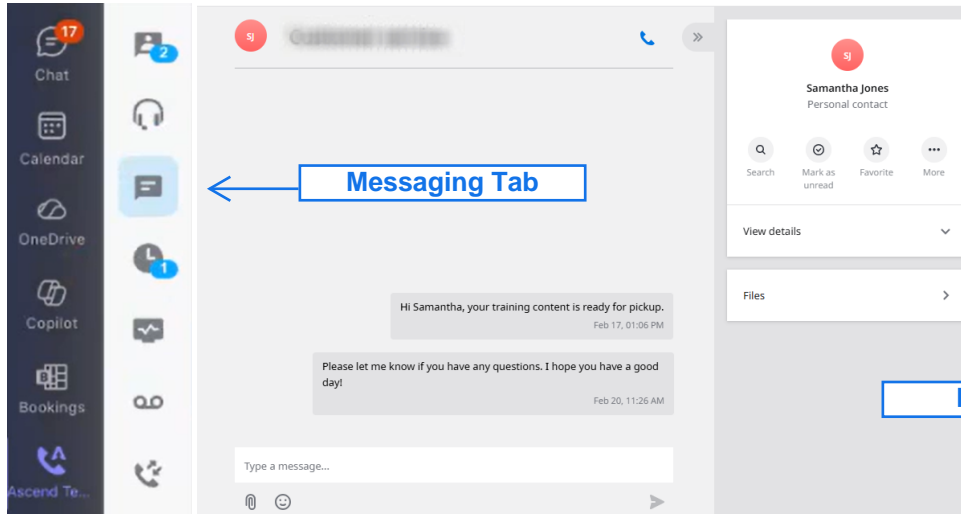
17
Chat
Calendar
OneDrive
Copilot
Bookings
Ascend Te...

2
1

SJ
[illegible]

Messaging Tab

Hi Samantha, your training content is ready for pickup.
Feb 17, 01:06 PM

Please let me know if you have any questions. I hope you have a good day!
Feb 20, 11:26 AM

Type a message...

SJ
Samantha Jones
Personal contact

Search
Mark as unread
Favorite
More

View details

Files